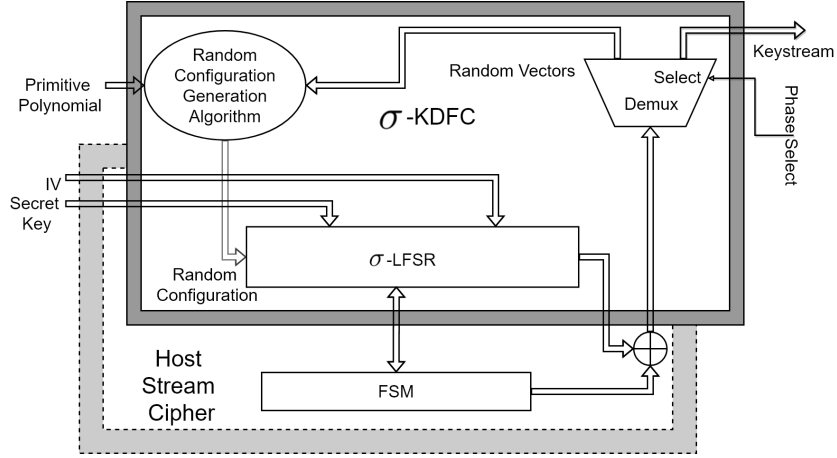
Primitive Polynomial

Random Configuration Generation Algorithm

Random Vectors

Select

Demux

Keystream

Phase Select

$\sigma$-KDFC

IV

Secret Key

Random Configuration

$\sigma$-LFSR

Host Stream Cipher

FSM